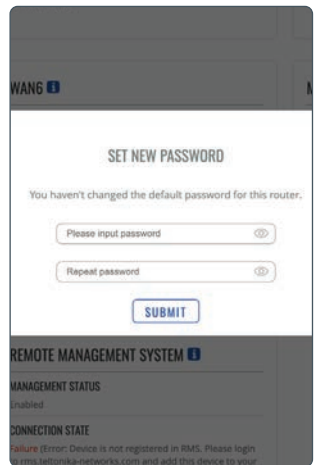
WAN6

M

SET NEW PASSWORD

You haven't changed the default password for this router.

Please input password

Repeat password

SUBMIT

REMOTE MANAGEMENT SYSTEM

MANAGEMENT STATUS

Enabled

CONNECTION STATE

Failure (Error: Device is not registered in RMS. Please login to rms.teltonika-networks.com and add this device to your